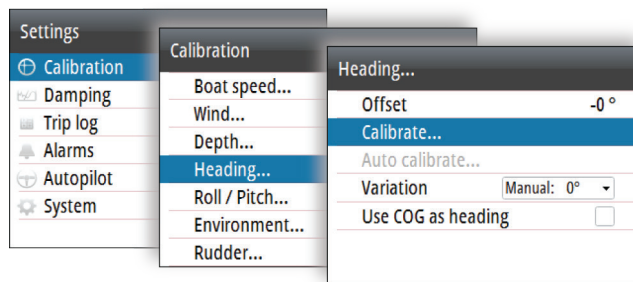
Settings
Calibration
Damping
Trip log
Alarms
Autopilot
System

Calibration
Boat speed...
Wind...
Depth...
Heading...
Roll / Pitch...
Environment...
Rudder...

Heading...
Offset -0 °
Calibrate...
Auto calibrate...
Variation Manual: 0°
Use COG as heading